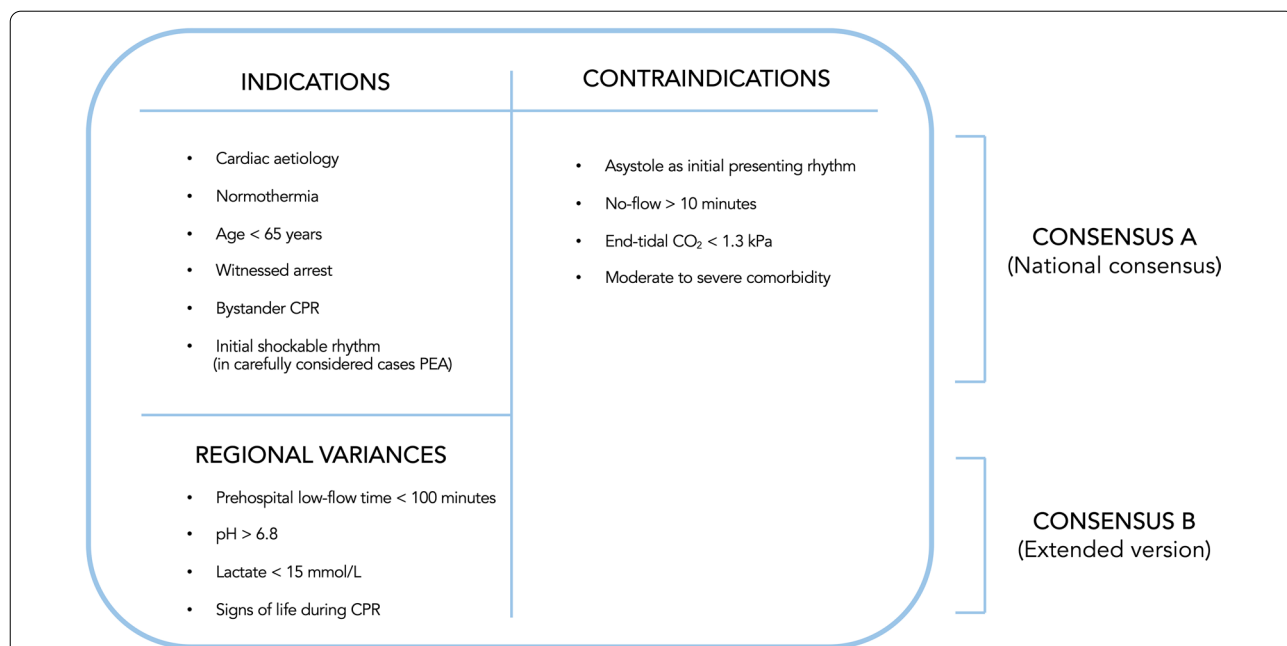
INDICATIONS

- Cardiac aetiology
- Normothermia
- Age < 65 years
- Witnessed arrest
- Bystander CPR
- Initial shockable rhythm (in carefully considered cases PEA)

CONTRAINDICATIONS

- Asystole as initial presenting rhythm
- No-flow > 10 minutes
- End-tidal $CO_2$ < 1.3 kPa
- Moderate to severe comorbidity

REGIONAL VARIANCES

- Prehospital low-flow time < 100 minutes
- pH > 6.8
- Lactate < 15 mmol/L
- Signs of life during CPR

CONSENSUS A
(National consensus)

CONSENSUS B
(Extended version)